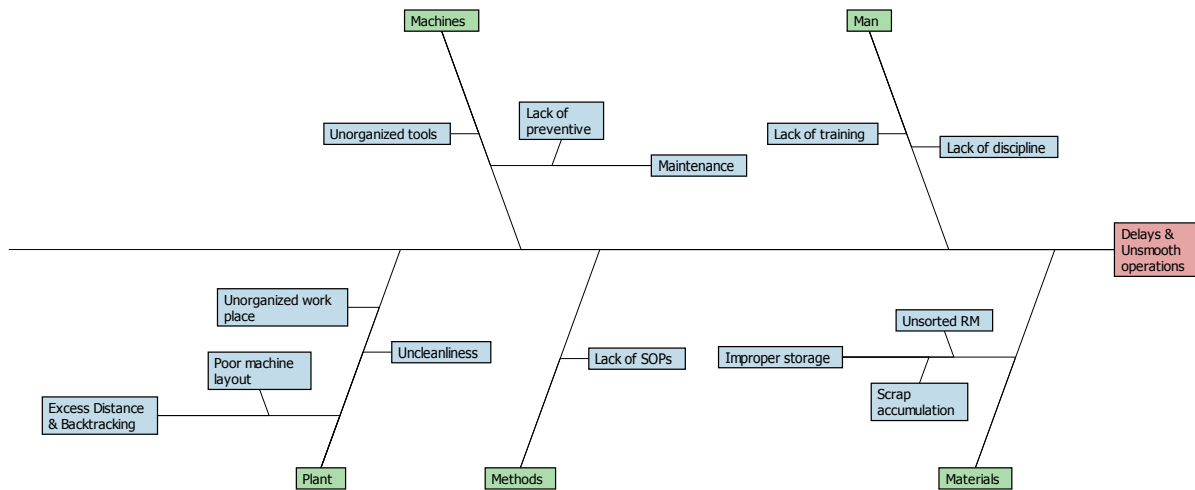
Machines

Man

Lack of preventive

Unorganized tools

Lack of training

Lack of discipline

Maintenance

Delays & Unsmooth operations

Unorganized work place

Unsorted RM

Uncleanliness

Poor machine layout

Lack of SOPs

Improper storage

Scrap accumulation

Excess Distance & Backtracking

Plant

Methods

Materials